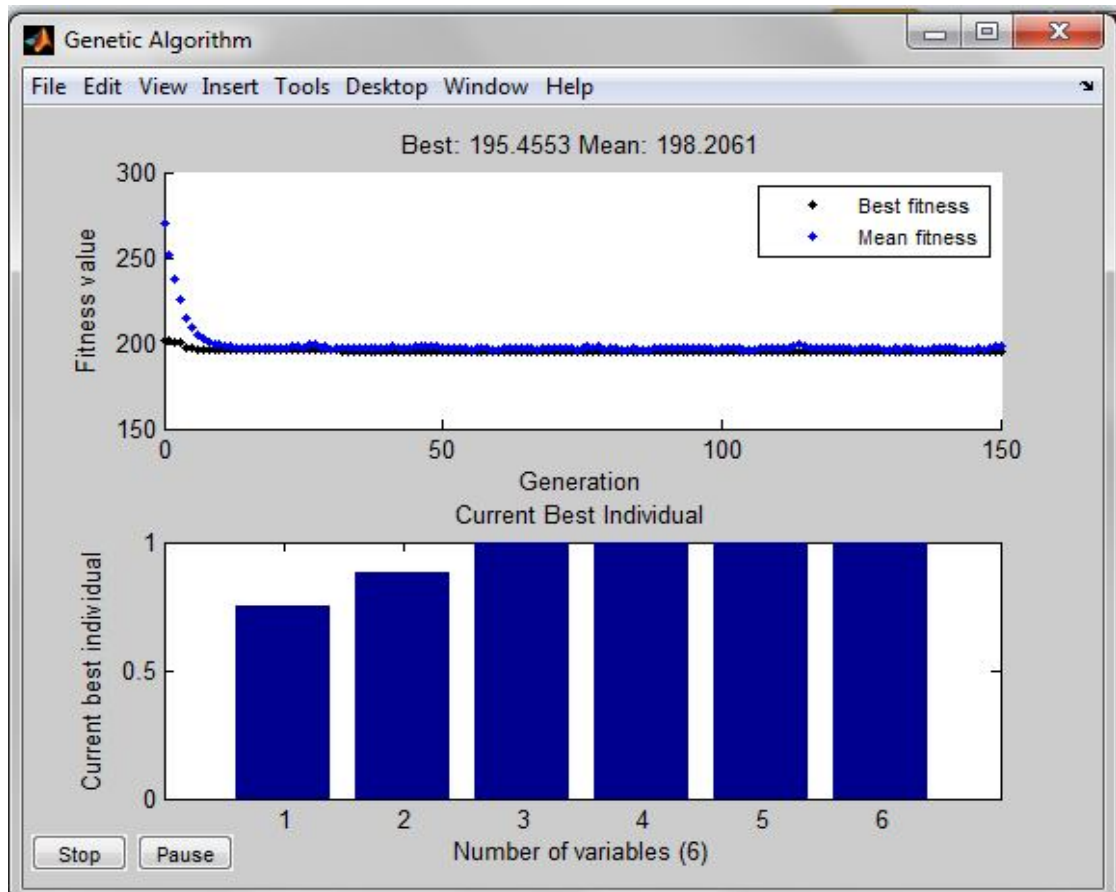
Genetic Algorithm

File Edit View Insert Tools Desktop Window Help

Best: 195.4553 Mean: 198.2061

Best fitness
Mean fitness

300
250
200
150

Fitness value

0
50
100
150

Generation

Current Best Individual

1
0.5
0

Current best individual

1
2
3
4
5
6

Number of variables (6)

Stop
Pause